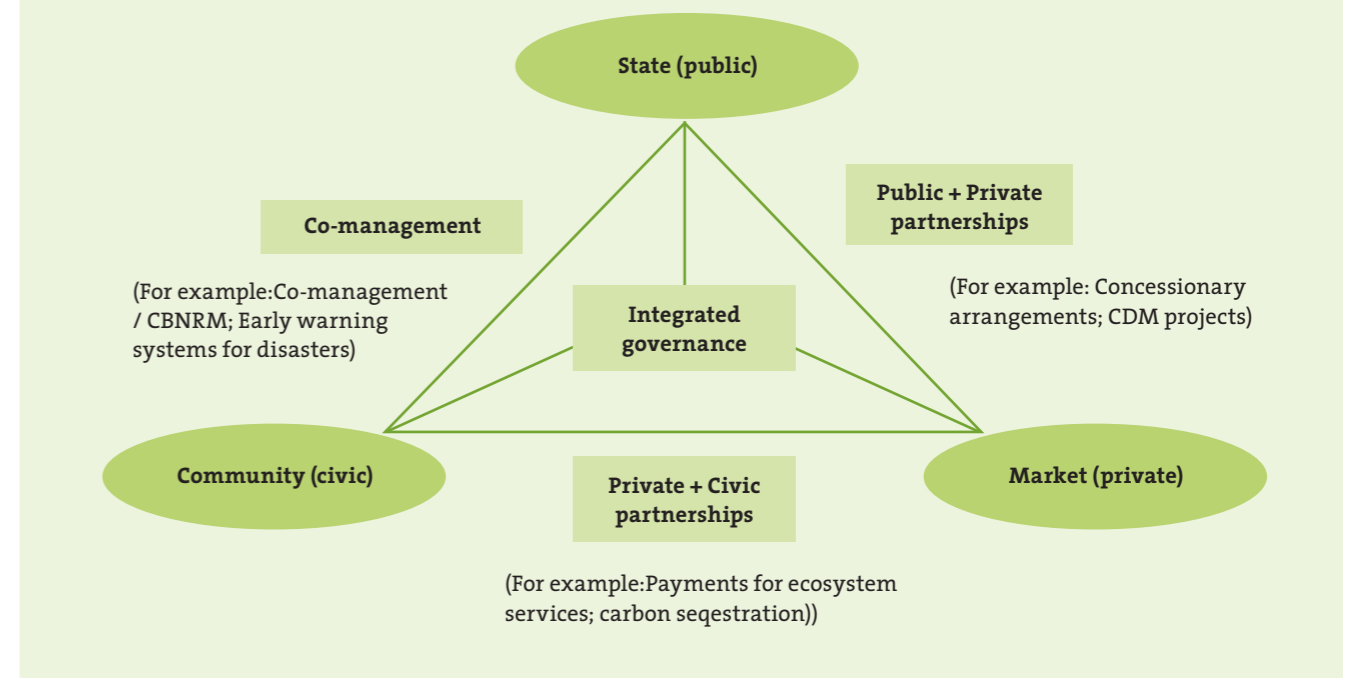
State (public)

Public + Private partnerships

Co-management

(For example:Co-management / CBNRM; Early warning systems for disasters)

Integrated governance

(For example: Concessionary arrangements; CDM projects)

Community (civic)

Market (private)

Private + Civic partnerships

(For example:Payments for ecosystem services; carbon seqestration))